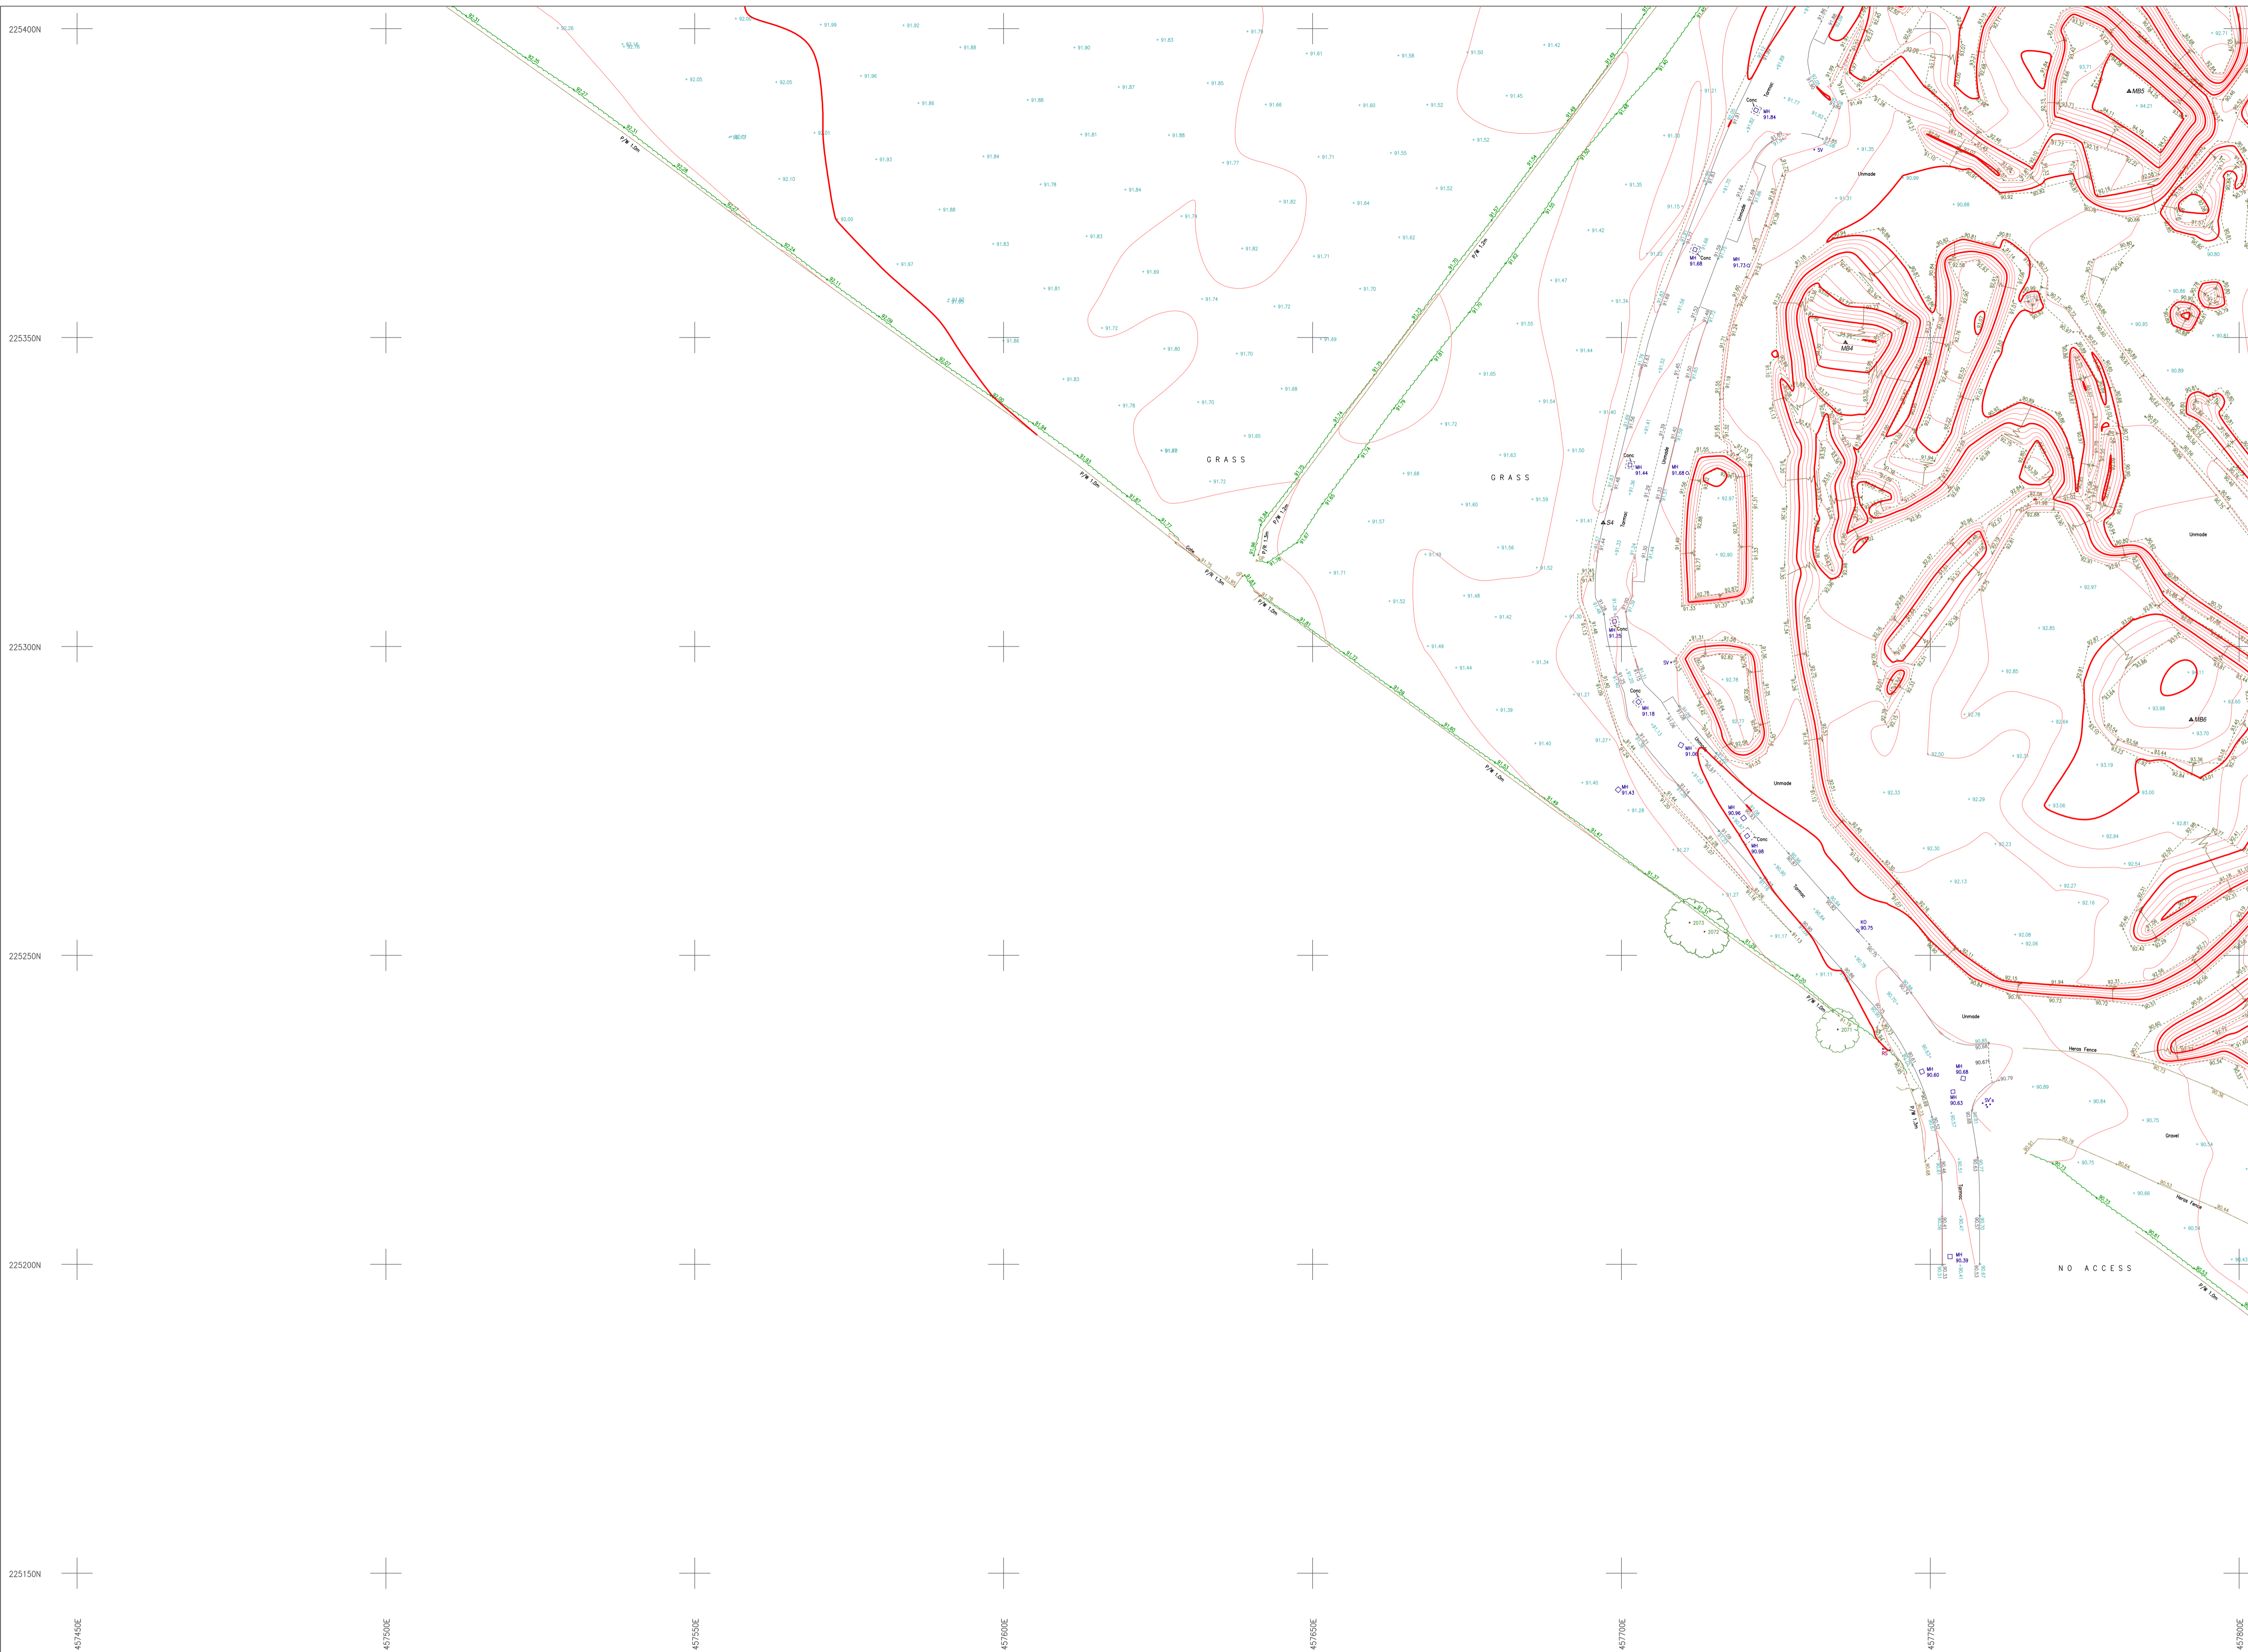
225400N

225350N

225300N

225250N

225200N

225150N

457450E

457500E

457550E

457600E

457650E

457700E

457750E

457800E

GRASS

GRASS

NO ACCESS

Unmade

Unmade

Unmade

Unmade

Gravel

Heras Fence

Heras Fence

P/W 1.0m

P/W 1.2m

Gate

MB4

MB5

MB6

S4

MH 91.84

MH 91.88

MH 91.73

MH 91.44

MH 91.68

MH 91.25

MH 91.18

MH 91.06

MH 91.43

MH 90.96

MH 90.98

KO 90.75

MH 90.80

MH 90.68

MH 90.63

MH 90.39

Conc

Tarmac

SV